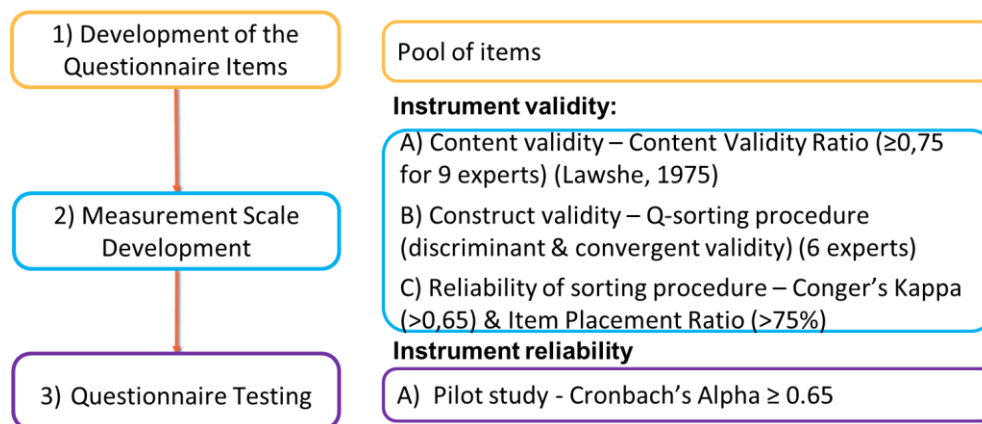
1) Development of the Questionnaire Items

Pool of items

Instrument validity:

A) Content validity – Content Validity Ratio (≥0,75 for 9 experts) (Lawshe, 1975)

B) Construct validity – Q-sorting procedure (discriminant & convergent validity) (6 experts)

C) Reliability of sorting procedure – Conger's Kappa (>0,65) & Item Placement Ratio (>75%)

2) Measurement Scale Development

Instrument reliability

3) Questionnaire Testing

A) Pilot study - Cronbach's Alpha ≥ 0.65